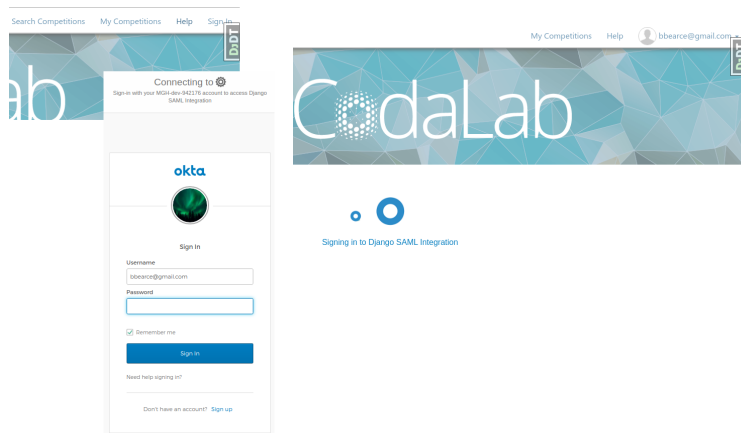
Search Competitions My Competitions Help Sign In

ab

Connecting to

Sign-in with your MGH-dev-942176 account to access Django SAML Integration

okta

Sign In

Username

bbearce@gmail.com

Password

Remember me

Sign In

Need help signing in?

Don't have an account? Sign up

My Competitions Help bbearce@gmail.com

CodaLab

Signing in to Django SAML Integration